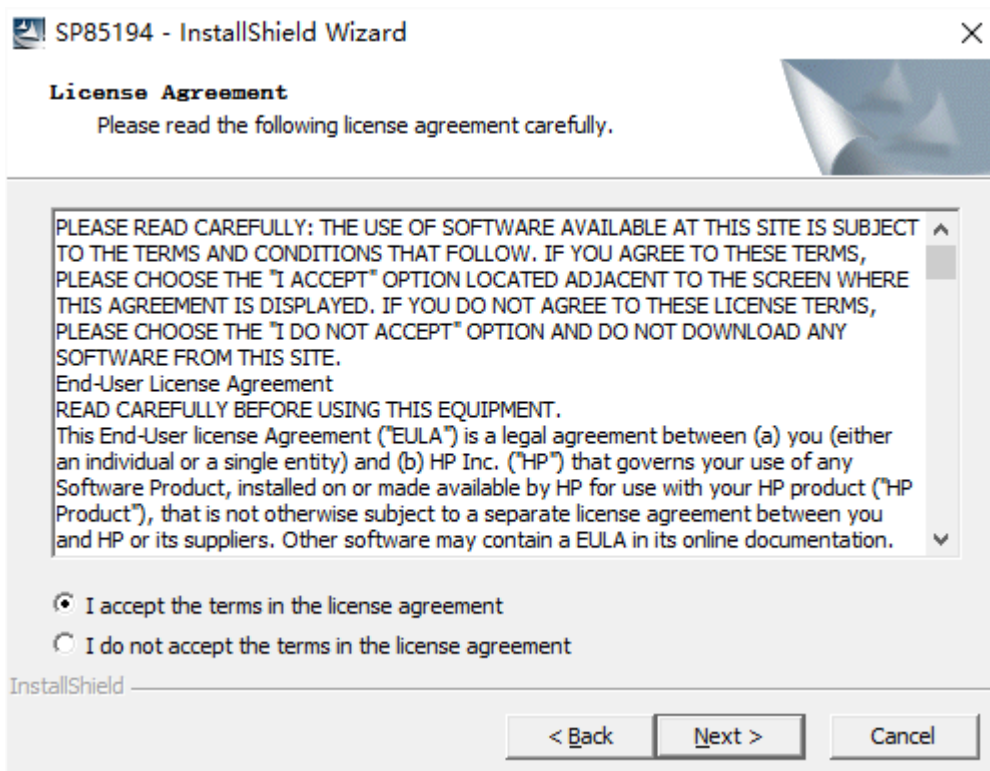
SP85194 - InstallShield Wizard

License Agreement

Please read the following license agreement carefully.

PLEASE READ CAREFULLY: THE USE OF SOFTWARE AVAILABLE AT THIS SITE IS SUBJECT TO THE TERMS AND CONDITIONS THAT FOLLOW. IF YOU AGREE TO THESE TERMS, PLEASE CHOOSE THE "I ACCEPT" OPTION LOCATED ADJACENT TO THE SCREEN WHERE THIS AGREEMENT IS DISPLAYED. IF YOU DO NOT AGREE TO THESE LICENSE TERMS, PLEASE CHOOSE THE "I DO NOT ACCEPT" OPTION AND DO NOT DOWNLOAD ANY SOFTWARE FROM THIS SITE.
End-User License Agreement
READ CAREFULLY BEFORE USING THIS EQUIPMENT.
This End-User license Agreement ("EULA") is a legal agreement between (a) you (either an individual or a single entity) and (b) HP Inc. ("HP") that governs your use of any Software Product, installed on or made available by HP for use with your HP product ("HP Product"), that is not otherwise subject to a separate license agreement between you and HP or its suppliers. Other software may contain a EULA in its online documentation.

I accept the terms in the license agreement

I do not accept the terms in the license agreement

InstallShield

< Back

Next >

Cancel